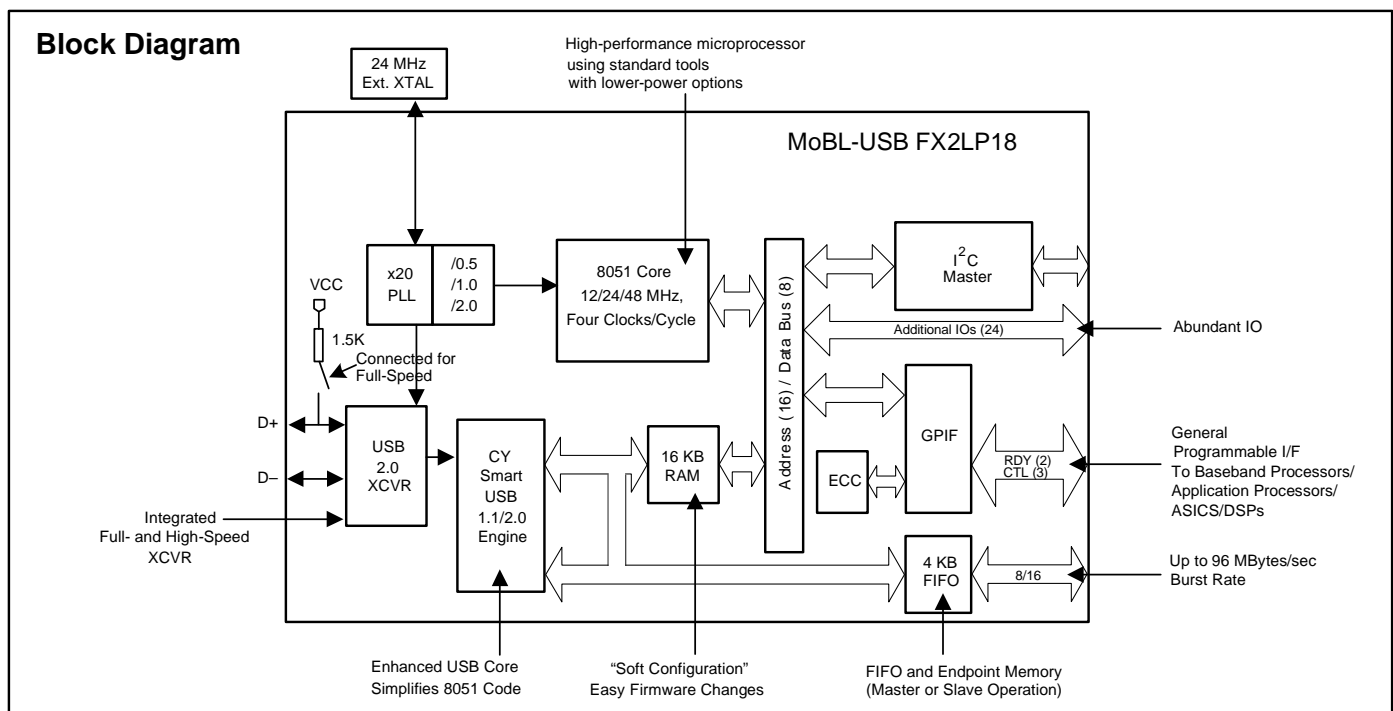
Block Diagram

24 MHz
Ext. XTAL

High-performance microprocessor
using standard tools
with lower-power options

MoBL-USB FX2LP18

x20
PLL

/0.5
/1.0
/2.0

8051 Core
12/24/48 MHz,
Four Clocks/Cycle

Address (16) / Data Bus (8)

$I^2C$
Master

Additional IOs (24)

Abundant IO

VCC

1.5K

Connected for
Full-Speed

D+

D–

USB
2.0
XCVR

CY
Smart
USB
1.1/2.0
Engine

16 KB
RAM

GPIF

ECC

RDY (2)
CTL (3)

General
Programmable I/F
To Baseband Processors/
Application Processors/
ASICS/DSPs

Integrated
Full- and High-Speed
XCVR

4 KB
FIFO

8/16

Up to 96 MBytes/sec
Burst Rate

Enhanced USB Core
Simplifies 8051 Code

"Soft Configuration"
Easy Firmware Changes

FIFO and Endpoint Memory
(Master or Slave Operation)